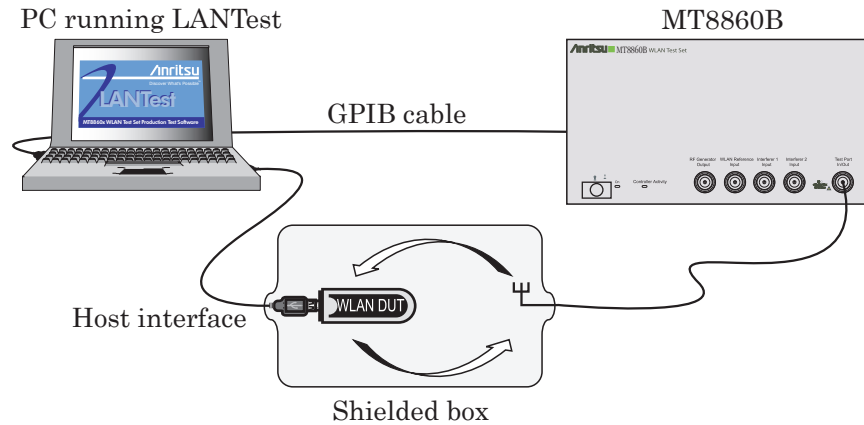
PC running LANTest

MT8860B

Anritsu

Discover What's Possible

LANTest

MT8860x WLAN Test Set Production Test Software

Anritsu MT8860B WLAN Test Set

GPIB cable

RF Generator Output

WLAN Reference Input

Interferer 1 Input

Interferer 2 Input

Test Port In/Out

Controller Activity

Host interface

WLAN DUT

Shielded box